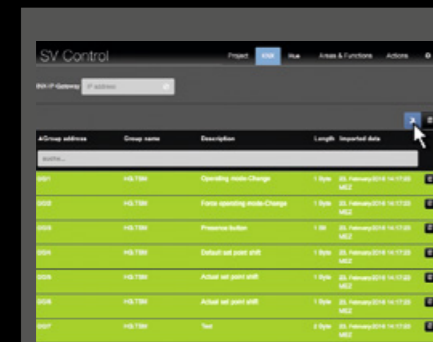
SV Control

Project KNX Hue Areas & Functions Actions

KNX IP-Gateway IP address

| Group address | Group name | Description | Length | Imported date |
|---|---|---|---|---|
| search... | | | | |
| 0/0/1 | HGLT8M | Operating mode-Change | 1 Byte | 23. February 2016 14:17:23 MEZ |
| 0/0/2 | HGLT8M | Force operating mode-Change | 1 Byte | 23. February 2016 14:17:23 MEZ |
| 0/0/3 | HGLT8M | Presence button | 1 Bit | 23. February 2016 14:17:23 MEZ |
| 0/0/4 | HGLT8M | Default set point shift | 1 Byte | 23. February 2016 14:17:23 MEZ |
| 0/0/5 | HGLT8M | Actual set point shift | 1 Byte | 23. February 2016 14:17:23 MEZ |
| 0/0/6 | HGLT8M | Actual set point shift | 1 Byte | 23. February 2016 14:17:23 MEZ |
| 0/0/7 | HGLT8M | Test | 2 Byte | 23. February 2016 14:17:23 MEZ |